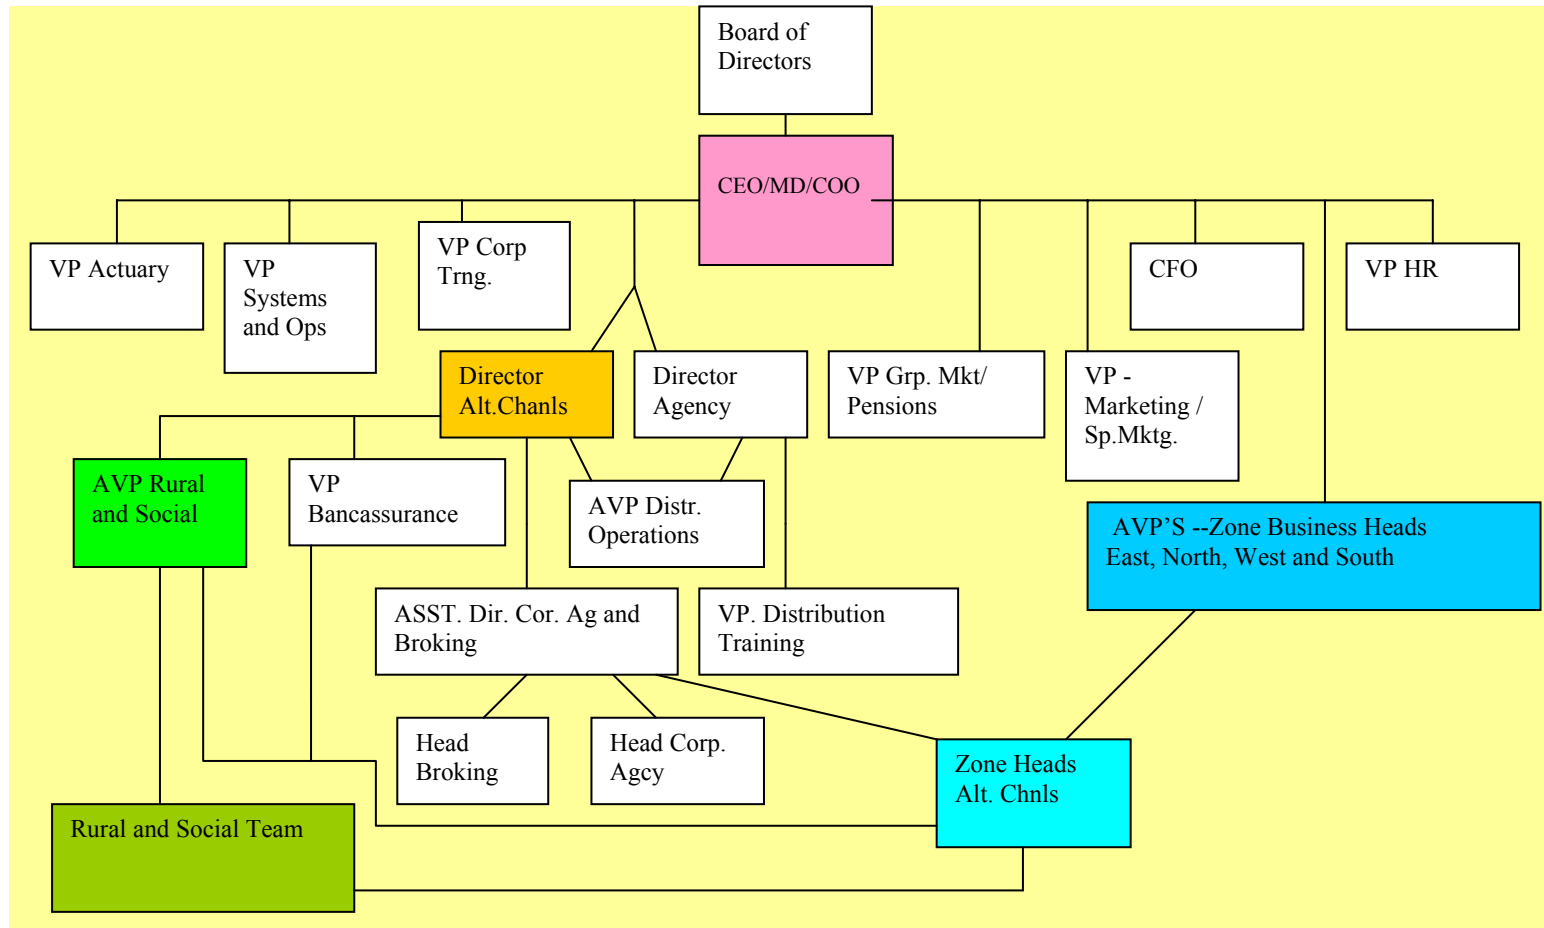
Board of Directors

CEO/MD/COO

VP Actuary

VP Systems and Ops

VP Corp Trng.

CFO

VP HR

Director Alt.Chanls

Director Agency

VP Grp. Mkt/ Pensions

VP - Marketing / Sp.Mktg.

AVP Rural and Social

VP Bancassurance

AVP Distr. Operations

AVP'S --Zone Business Heads East, North, West and South

ASST. Dir. Cor. Ag and Broking

VP. Distribution Training

Head Broking

Head Corp. Agcy

Zone Heads Alt. Chnls

Rural and Social Team